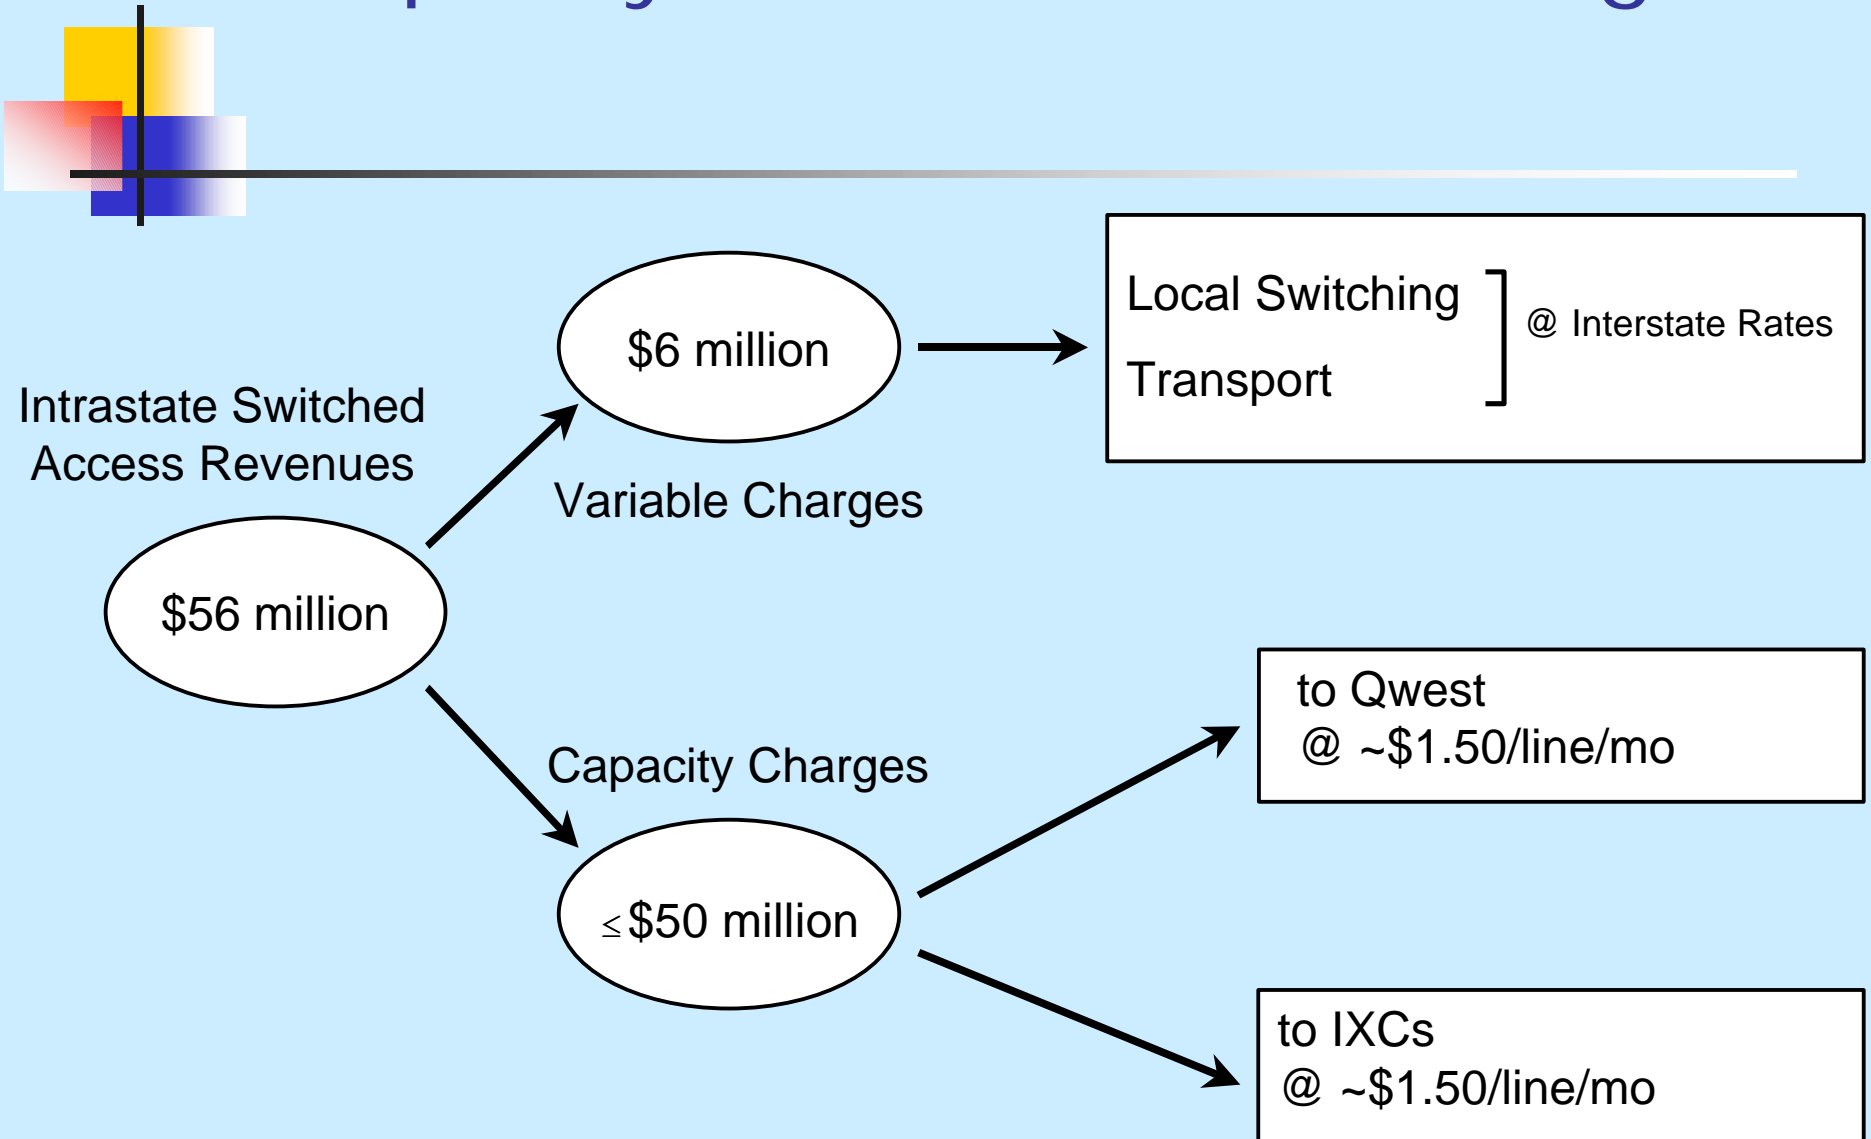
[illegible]

Intrastate Switched Access Revenues

$56 million

$6 million

Variable Charges

Local Switching

Transport

@ Interstate Rates

Capacity Charges

$\leq$$50 million

to Qwest
@ ~$1.50/line/mo

to IXCs
@ ~$1.50/line/mo